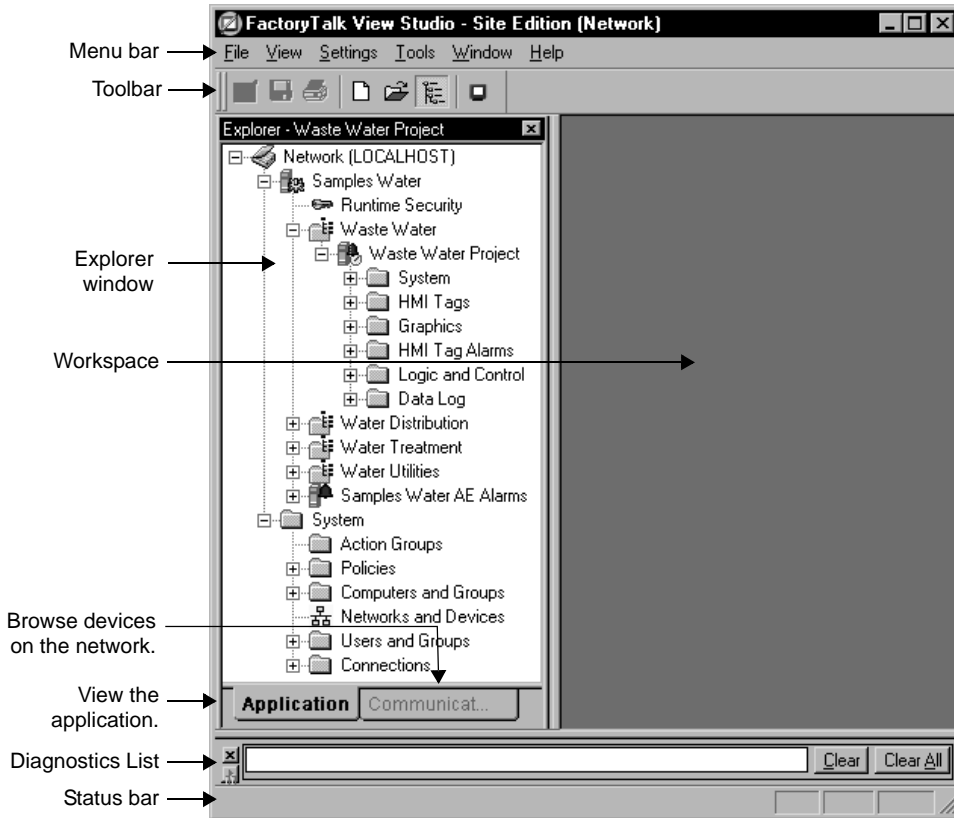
FactoryTalk View Studio - Site Edition (Network)

Menu bar
File View Settings Tools Window Help

Toolbar

Explorer - Waste Water Project

Network (LOCALHOST)
Samples Water
Runtime Security
Waste Water
Waste Water Project
System
HMI Tags
Graphics
HMI Tag Alarms
Logic and Control
Data Log
Water Distribution
Water Treatment
Water Utilities
Samples Water AE Alarms
System
Action Groups
Policies
Computers and Groups
Networks and Devices
Users and Groups
Connections

Explorer window

Workspace

Browse devices on the network.

View the application.

Application
Communicat...

Diagnostics List
Clear
Clear All

Status bar